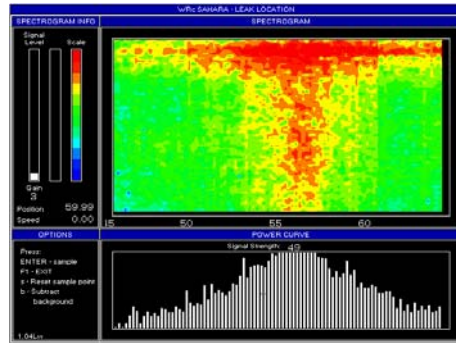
WRc SAHARA - LEAK LOCATION

SPECTROGRAM INFO

Signal Level

Scale

Gain
3

Position 59.99

Speed 0.00

SPECTROGRAM

45 50 55 60

OPTIONS

Press:
ENTER - sample
F1 - EXIT
s - Reset sample point
b - Subtract background

1.04Lm

POWER CURVE

Signal Strength: 49